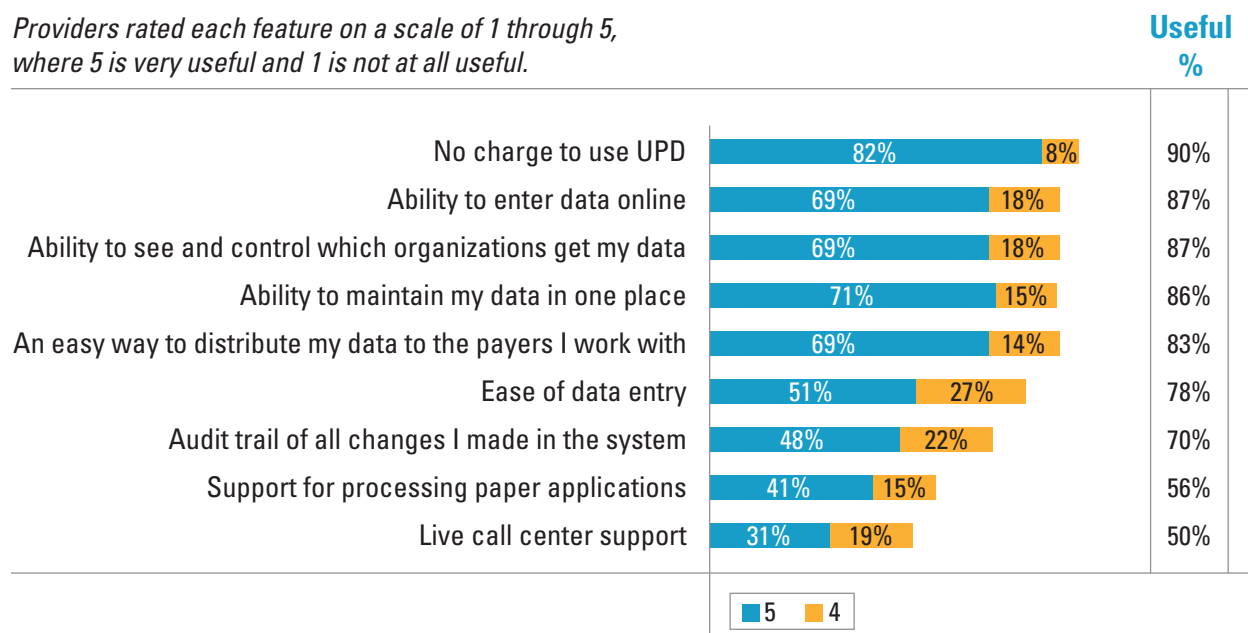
*Providers rated each feature on a scale of 1 through 5, where 5 is very useful and 1 is not at all useful.*

Useful %

| | 5 | 4 | Useful % |
|---|---|---|---|
| No charge to use UPD | 82% | 8% | 90% |
| Ability to enter data online | 69% | 18% | 87% |
| Ability to see and control which organizations get my data | 69% | 18% | 87% |
| Ability to maintain my data in one place | 71% | 15% | 86% |
| An easy way to distribute my data to the payers I work with | 69% | 14% | 83% |
| Ease of data entry | 51% | 27% | 78% |
| Audit trail of all changes I made in the system | 48% | 22% | 70% |
| Support for processing paper applications | 41% | 15% | 56% |
| Live call center support | 31% | 19% | 50% |

5 4